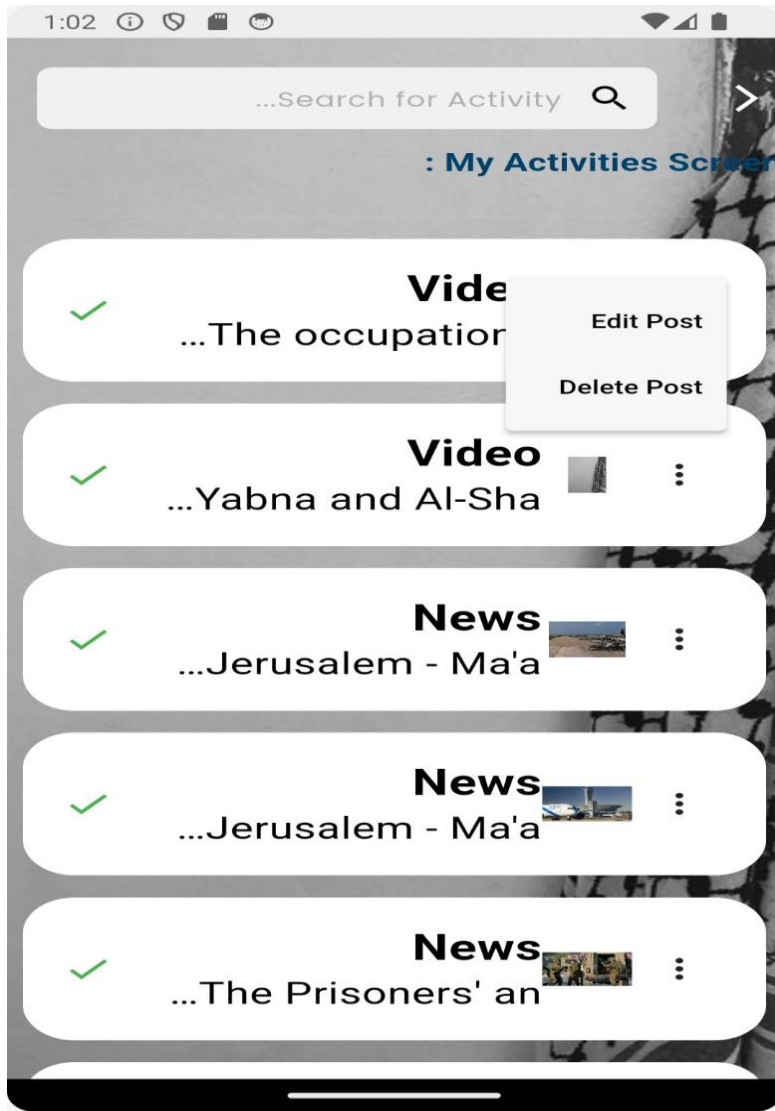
1:02

...Search for Activity

: My Activities Scre

Vide
...The occupatio

Edit Post

Delete Post

Video
...Yabna and Al-Sha

News
...Jerusalem - Ma'a

News
...Jerusalem - Ma'a

News
...The Prisoners' an